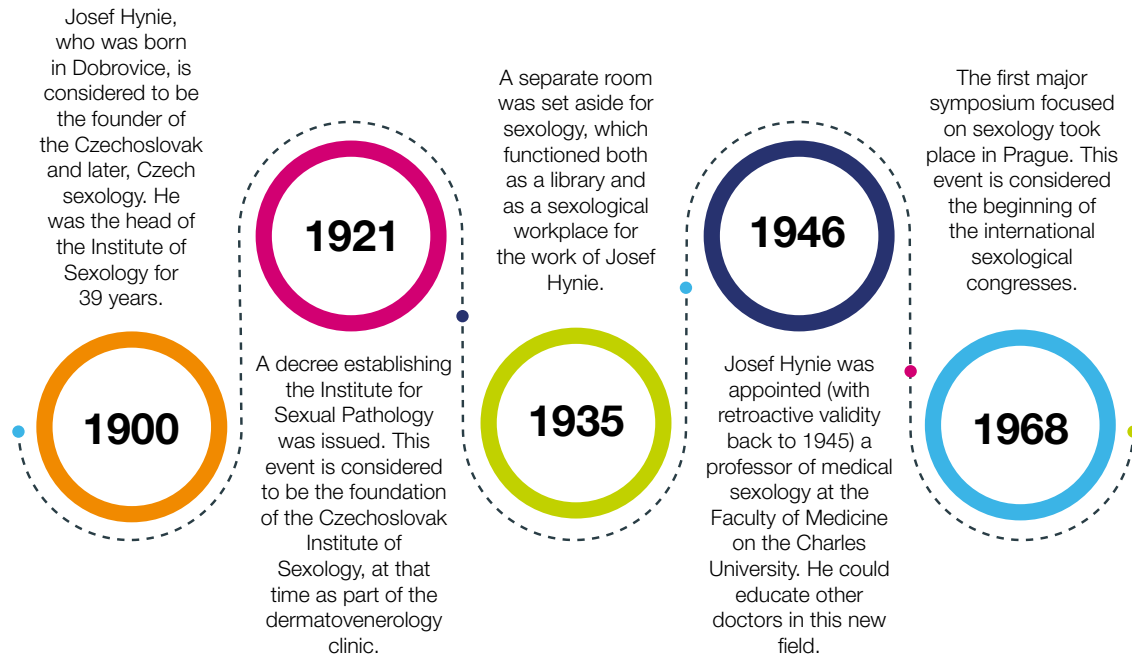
Josef Hynie, who was born in Dobrovice, is considered to be the founder of the Czechoslovak and later, Czech sexology. He was the head of the Institute of Sexology for 39 years.

1900

1921

A decree establishing the Institute for Sexual Pathology was issued. This event is considered to be the foundation of the Czechoslovak Institute of Sexology, at that time as part of the dermatovenerology clinic.

A separate room was set aside for sexology, which functioned both as a library and as a sexological workplace for the work of Josef Hynie.

1935

1946

Josef Hynie was appointed (with retroactive validity back to 1945) a professor of medical sexology at the Faculty of Medicine on the Charles University. He could educate other doctors in this new field.

The first major symposium focused on sexology took place in Prague. This event is considered the beginning of the international sexological congresses.

1968